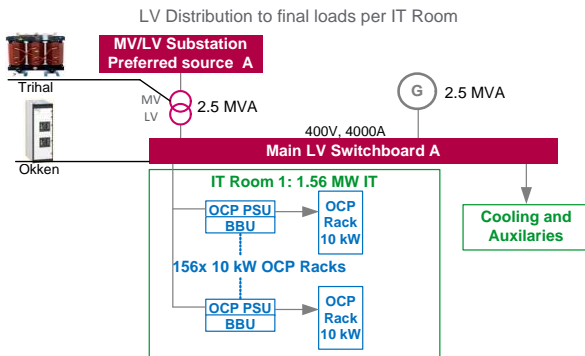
LV Distribution to final loads per IT Room

MV/LV Substation
Preferred source A

Trihal

MV
LV

2.5 MVA

G

2.5 MVA

400V, 4000A

Okken

Main LV Switchboard A

IT Room 1: 1.56 MW IT

OCP PSU
BBU

OCP
Rack
10 kW

156x 10 kW OCP Racks

OCP PSU
BBU

OCP
Rack
10 kW

Cooling and
Auxilaries